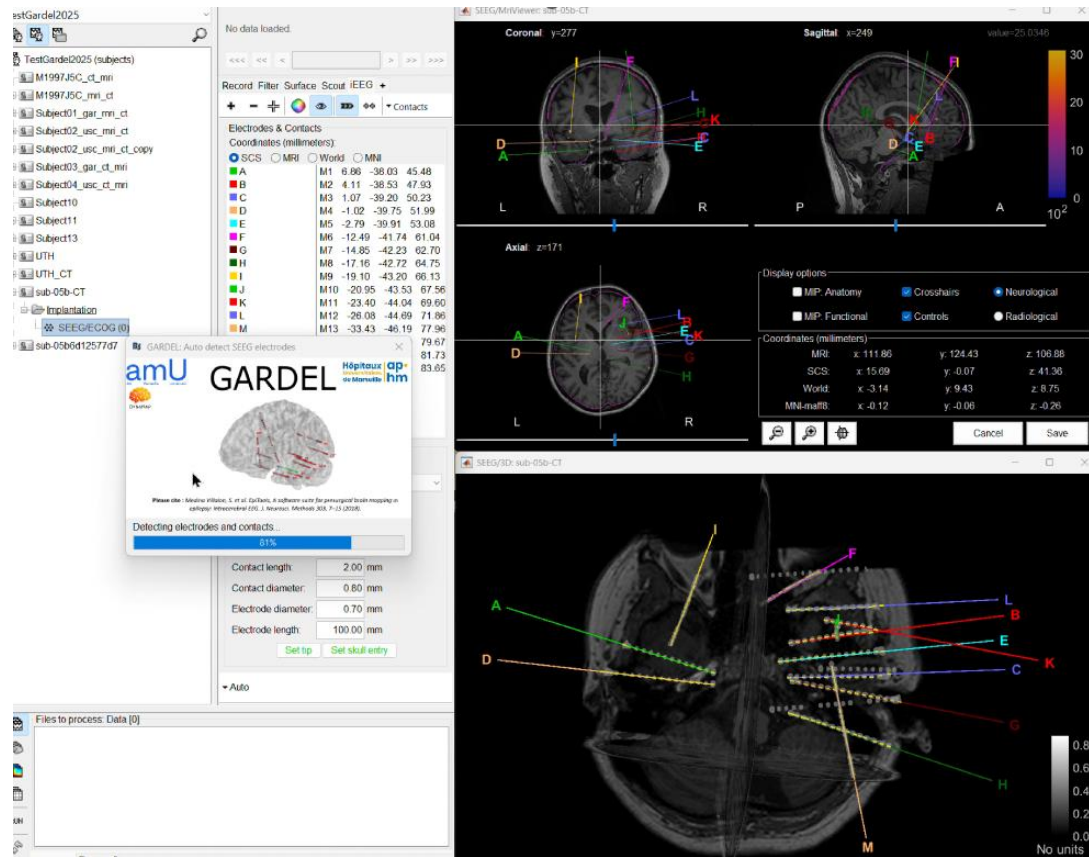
estGardel2025

TestGardel2025 (subjects)
M1997J5C_ct_mri
M1997J5C_mri_ct
Subject01_gar_mri_ct
Subject02_usc_mri_ct
Subject02_usc_mri_ct_copy
Subject03_gar_ct_mri
Subject04_usc_ct_mri
Subject10
Subject11
Subject13
UTH
UTH_CT
sub-05b-CT
Implantation
SEEG/ECOG (0)
sub-05b6d12577d7

No data loaded.

Record Filter Surface Scout iEEG +

Contacts

Electrodes & Contacts
Coordinates (millimeters):
SCS MRI World MNI

| | | | | |
|---|---|---|---|---|
| A | M1 | 6.86 | -36.03 | 45.48 |
| B | M2 | 4.11 | -38.53 | 47.93 |
| C | M3 | 1.07 | -39.20 | 50.23 |
| D | M4 | -1.02 | -39.75 | 51.99 |
| E | M5 | -2.79 | -39.91 | 53.08 |
| F | M6 | -12.49 | -41.74 | 61.04 |
| G | M7 | -14.85 | -42.23 | 62.70 |
| H | M8 | -17.16 | -42.72 | 64.75 |
| I | M9 | -19.10 | -43.20 | 66.13 |
| J | M10 | -20.95 | -43.53 | 67.56 |
| K | M11 | -23.40 | -44.04 | 69.60 |
| L | M12 | -26.08 | -44.69 | 71.86 |
| M | M13 | -33.43 | -46.19 | 77.96 |
| | | | | 79.67 |
| | | | | 81.73 |
| | | | | 83.65 |

GARDEL: Auto detect SEEG electrodes
amU
GARDEL
Hôpitaux de Marseille
ap-hm
Please cite : Medina Villalon, S. et al. EpiTools, A software suite for presurgical brain mapping in epilepsy: Intracerebral EEG. J. Neurosci. Methods 303, 7–15 (2018).
Detecting electrodes and contacts...
81%

Contact length: 2.00 mm
Contact diameter: 0.80 mm
Electrode diameter: 0.70 mm
Electrode length: 100.00 mm
Set tip
Set skull entry
Auto

Files to process: Data [0]

SEEG/MriViewer: sub-05b-CT
Coronal y=277
Sagittal x=249
value=25.0346
30
20
10
0
$10^2$
F I L H K C D E B A G J
L R P A
Axial z=171
L R

Display options
MIP: Anatomy
Crosshairs
Neurological
MIP: Functional
Controls
Radiological

Coordinates (millimeters)
MRI: x: 111.86 y: 124.43 z: 106.88
SCS: x: 15.69 y: -0.07 z: 41.36
World: x: -3.14 y: 9.43 z: 8.75
MNI-maff8: x: -0.12 y: -0.06 z: -0.26

Cancel
Save

SEEG/3D: sub-05b-CT
I F A L B E D K C G H M
0.8
0.6
0.4
0.2
0.0
No units